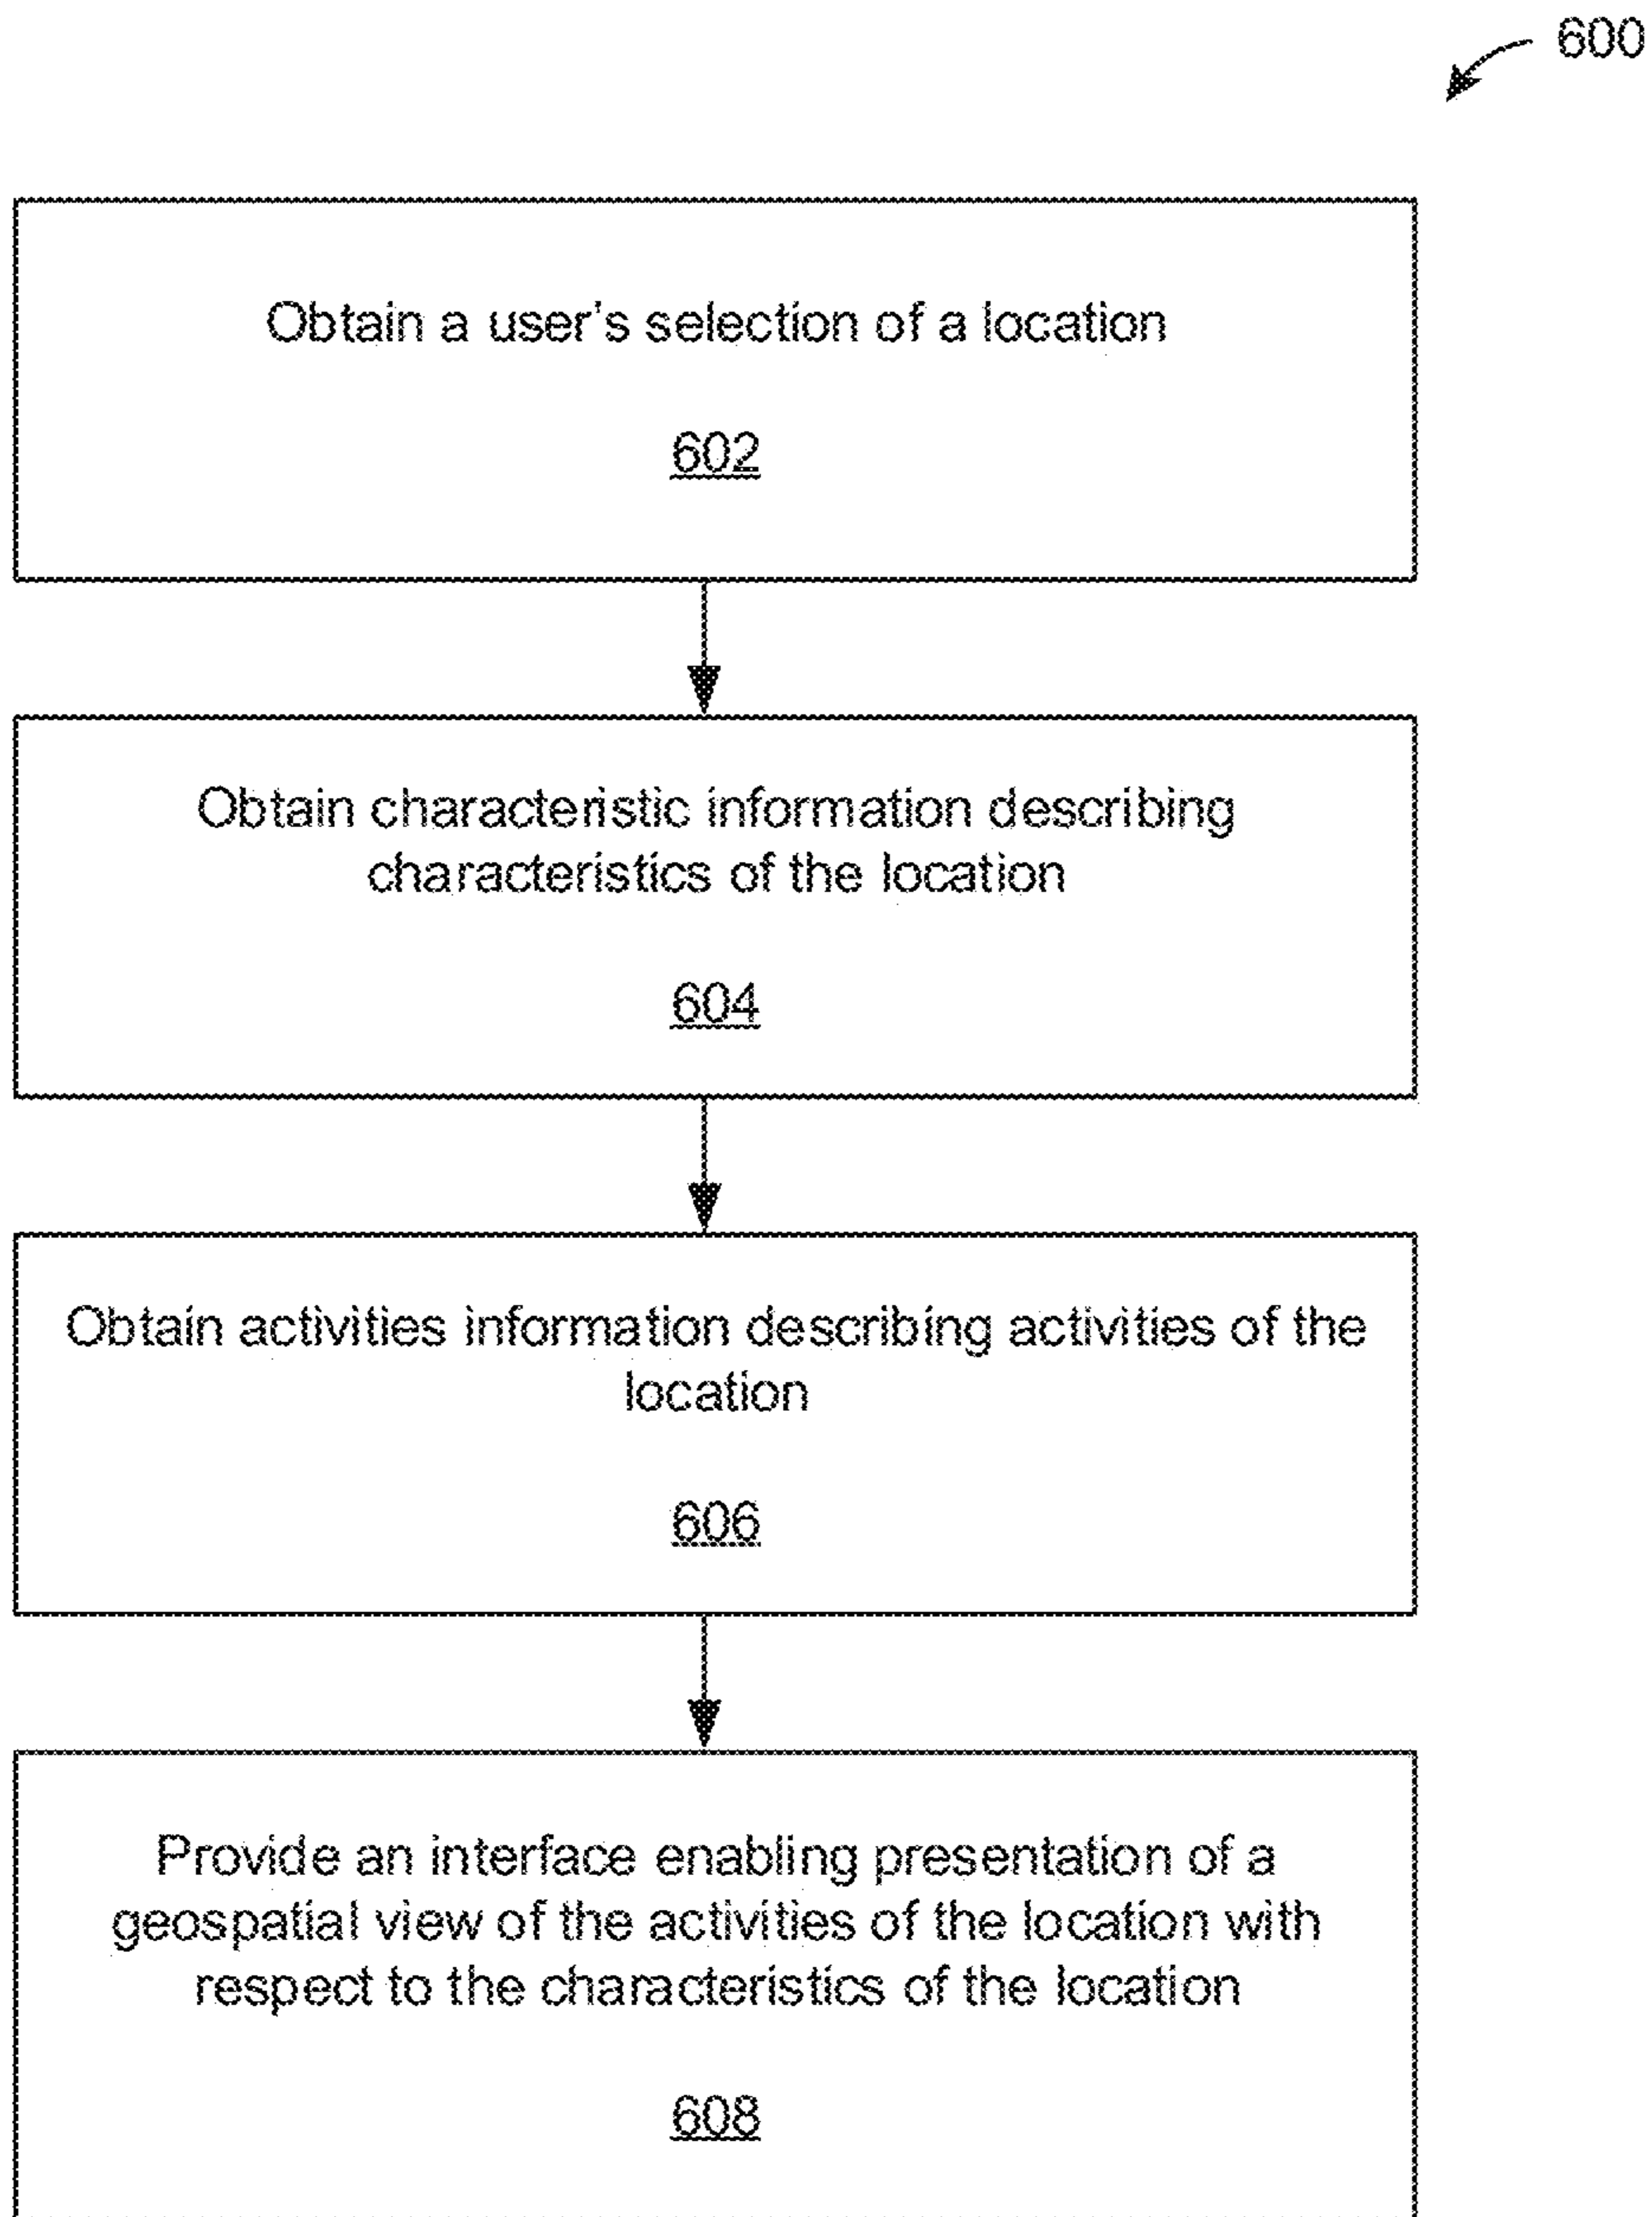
600

Obtain a user's selection of a location

602

Obtain characteristic information describing characteristics of the location

604

Obtain activities information describing activities of the location

606

Provide an interface enabling presentation of a geospatial view of the activities of the location with respect to the characteristics of the location

608